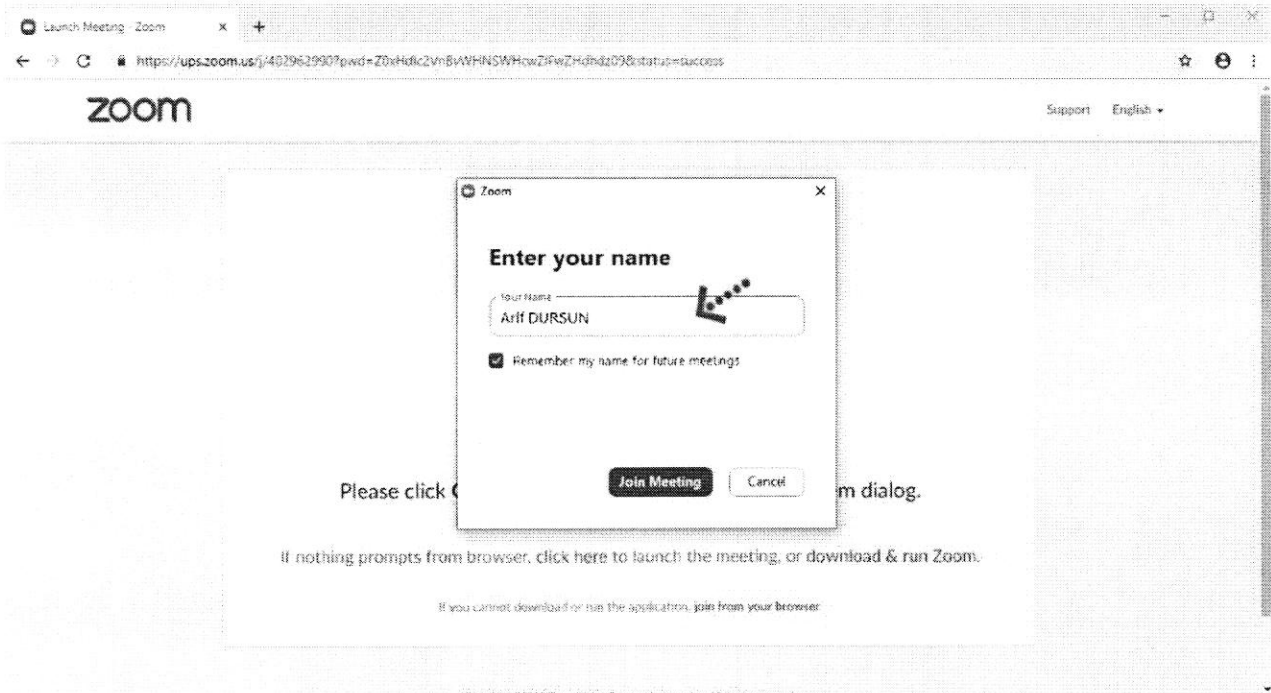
Launch Meeting - Zoom

https://ups.zoom.us/j/402962990?pwd=Z0xHdlc2VnBvWHNSWHcwZlFwZHdhdz09&status=success

zoom

Support English

Zoom

Enter your name

Your Name
Arif DURSUN

Remember my name for future meetings

Join Meeting Cancel

Please click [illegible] m dialog.

If nothing prompts from browser, click here to launch the meeting, or download & run Zoom.

If you cannot download or run the application, join from your browser